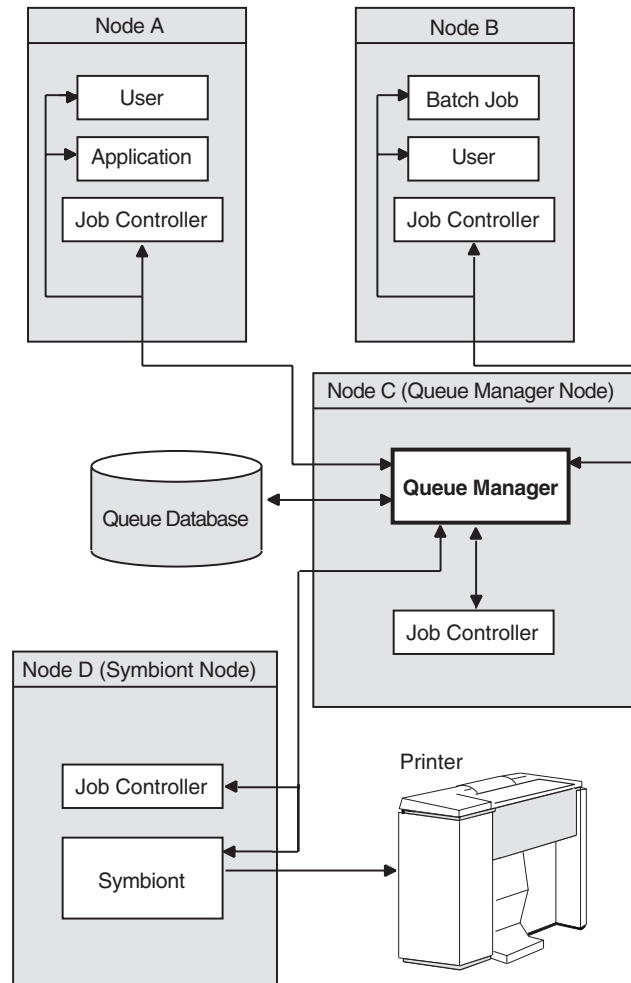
Node A

User

Application

Job Controller

Node B

Batch Job

User

Job Controller

Node C (Queue Manager Node)

Queue Database

Queue Manager

Job Controller

Node D (Symbiont Node)

Job Controller

Symbiont

Printer